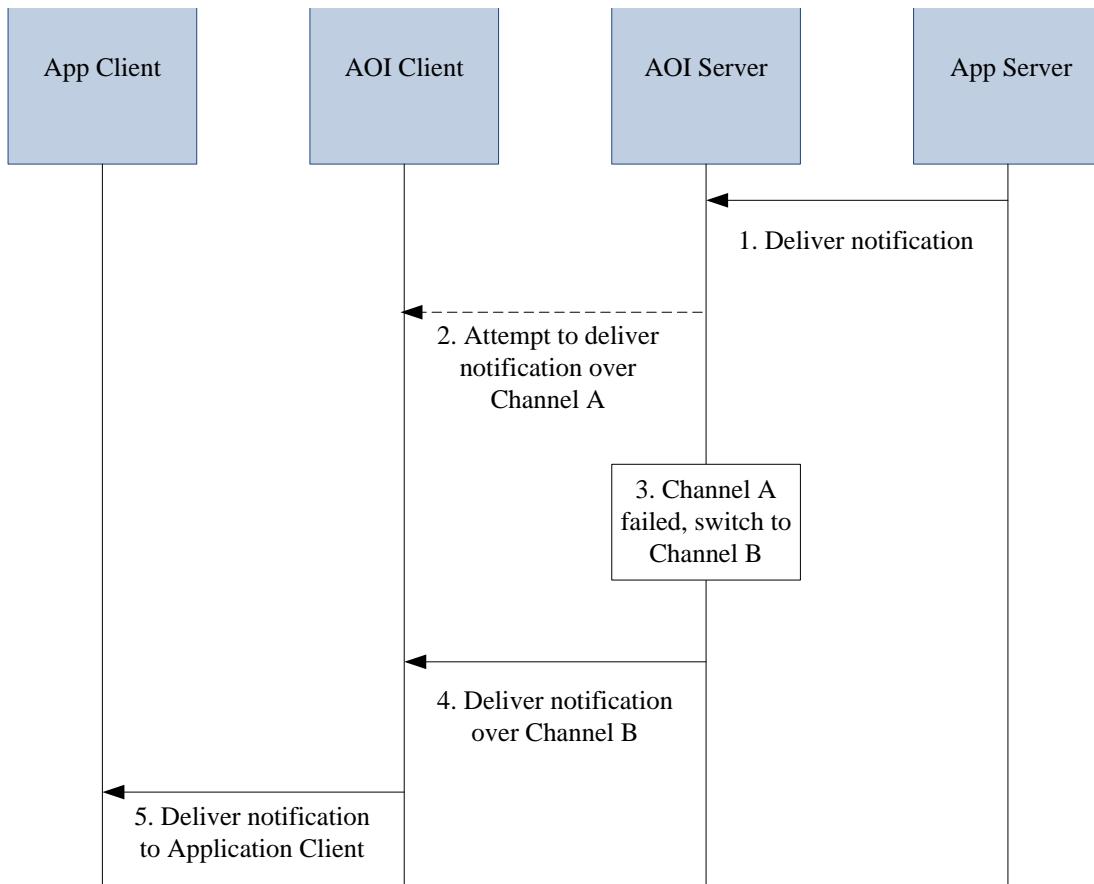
App Client

AOI Client

AOI Server

App Server

1. Deliver notification

2. Attempt to deliver notification over Channel A

3. Channel A failed, switch to Channel B

4. Deliver notification over Channel B

5. Deliver notification to Application Client